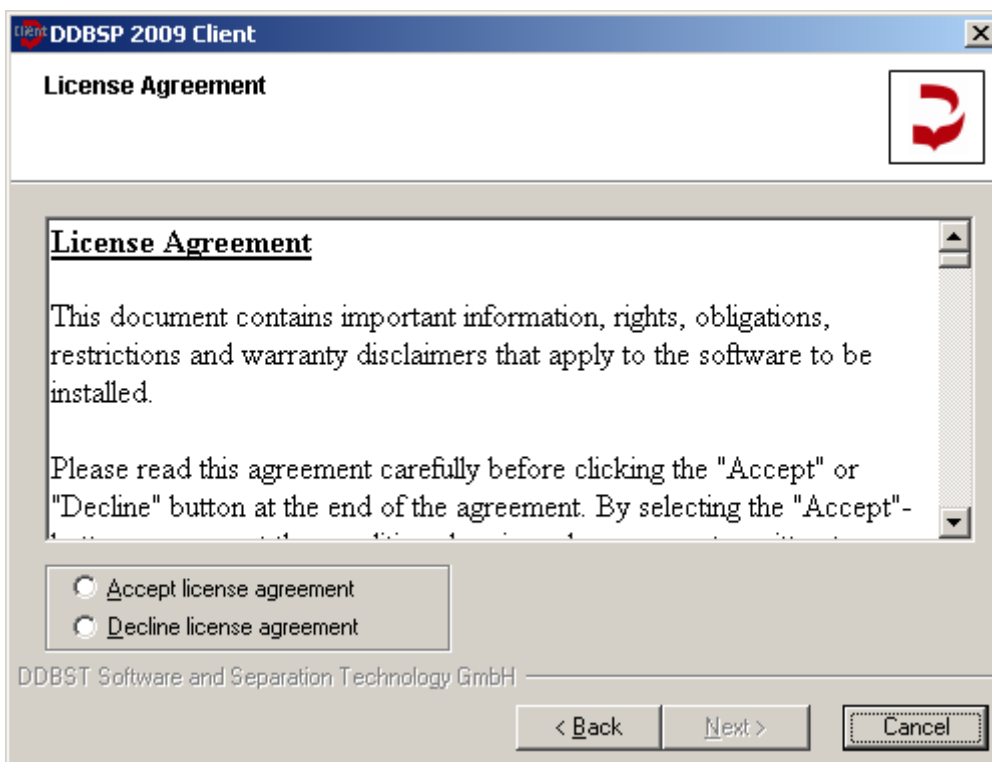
Client DDBSP 2009 Client

License Agreement

License Agreement

This document contains important information, rights, obligations, restrictions and warranty disclaimers that apply to the software to be installed.

Please read this agreement carefully before clicking the "Accept" or "Decline" button at the end of the agreement. By selecting the "Accept"- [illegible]

Accept license agreement
Decline license agreement

DDBST Software and Separation Technology GmbH

< Back
Next >
Cancel